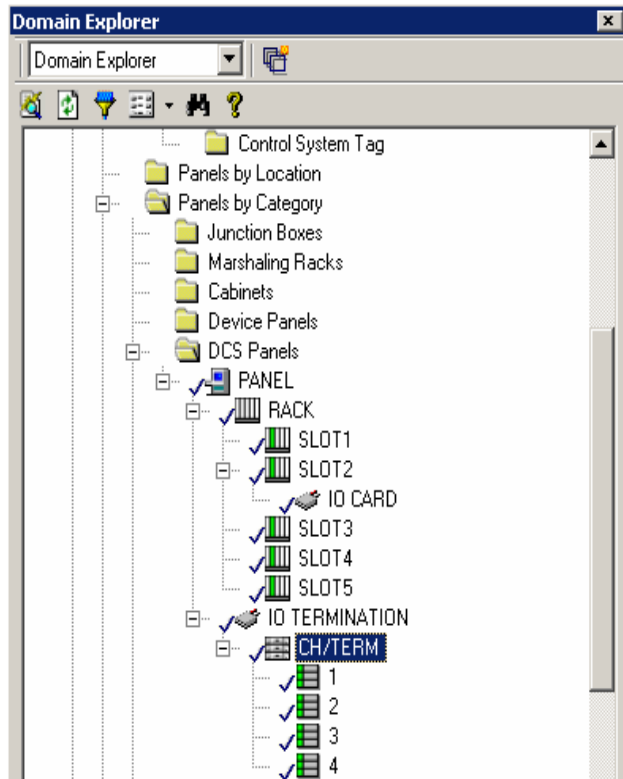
Domain Explorer

Domain Explorer

Control System Tag
Panels by Location
Panels by Category
Junction Boxes
Marshaling Racks
Cabinets
Device Panels
DCS Panels
PANEL
RACK
SLOT1
SLOT2
IO CARD
SLOT3
SLOT4
SLOT5
IO TERMINATION
CH/TERM
1
2
3
4